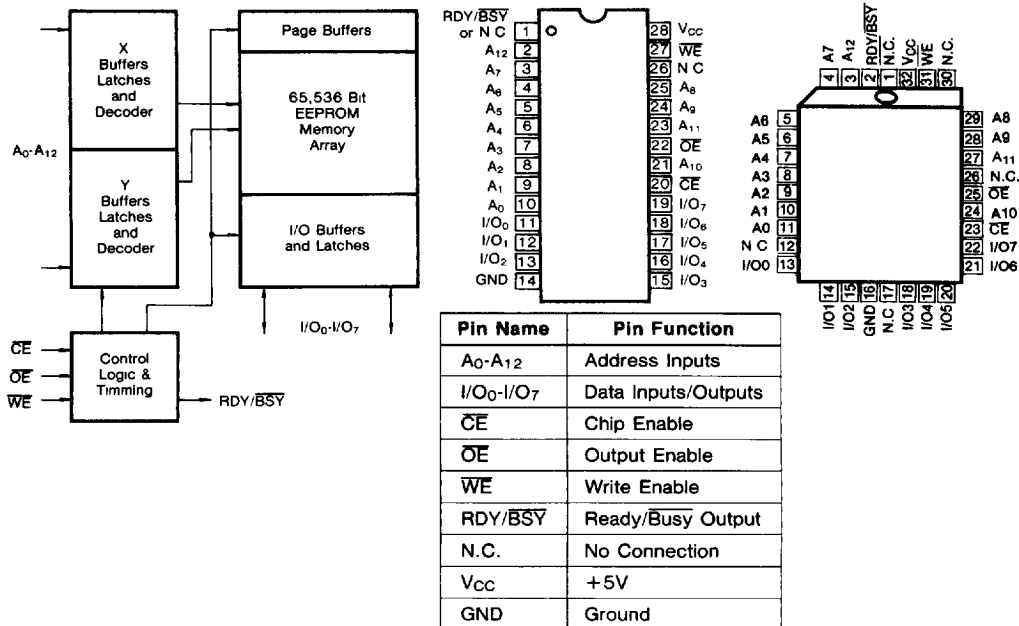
X Buffers Latches and Decoder

$A_0$-$A_{12}$

Y Buffers Latches and Decoder

Page Buffers

65,536 Bit EEPROM Memory Array

I/O Buffers and Latches

$I/O_0$-$I/O_7$

$\overline{CE}$
$\overline{OE}$
$\overline{WE}$

Control Logic & Timming

RDY/$\overline{BSY}$

RDY/$\overline{BSY}$ or N C 1
$A_{12}$ 2
$A_7$ 3
$A_6$ 4
$A_5$ 5
$A_4$ 6
$A_3$ 7
$A_2$ 8
$A_1$ 9
$A_0$ 10
$I/O_0$ 11
$I/O_1$ 12
$I/O_2$ 13
GND 14
28 $V_{CC}$
27 $\overline{WE}$
26 N C
25 $A_8$
24 $A_9$
23 $A_{11}$
22 $\overline{OE}$
21 $A_{10}$
20 $\overline{CE}$
19 $I/O_7$
18 $I/O_6$
17 $I/O_5$
16 $I/O_4$
15 $I/O_3$

4 A7
3 $A_{12}$
2 RDY/$\overline{BSY}$
1 N.C.
32 $V_{CC}$
31 $\overline{WE}$
30 N.C.
A6 5
A5 6
A4 7
A3 8
A2 9
A1 10
A0 11
N C 12
I/O0 13
29 A8
28 A9
27 $A_{11}$
26 N.C.
25 $\overline{OE}$
24 A10
23 $\overline{CE}$
22 I/O7
21 I/O6
I/O1 14
I/O2 15
GND 16
N.C. 17
I/O3 18
I/O4 19
I/O5 20

| Pin Name | Pin Function |
|---|---|
| $A_0$-$A_{12}$ | Address Inputs |
| $I/O_0$-$I/O_7$ | Data Inputs/Outputs |
| $\overline{CE}$ | Chip Enable |
| $\overline{OE}$ | Output Enable |
| $\overline{WE}$ | Write Enable |
| RDY/$\overline{BSY}$ | Ready/$\overline{Busy}$ Output |
| N.C. | No Connection |
| $V_{CC}$ | +5V |
| GND | Ground |